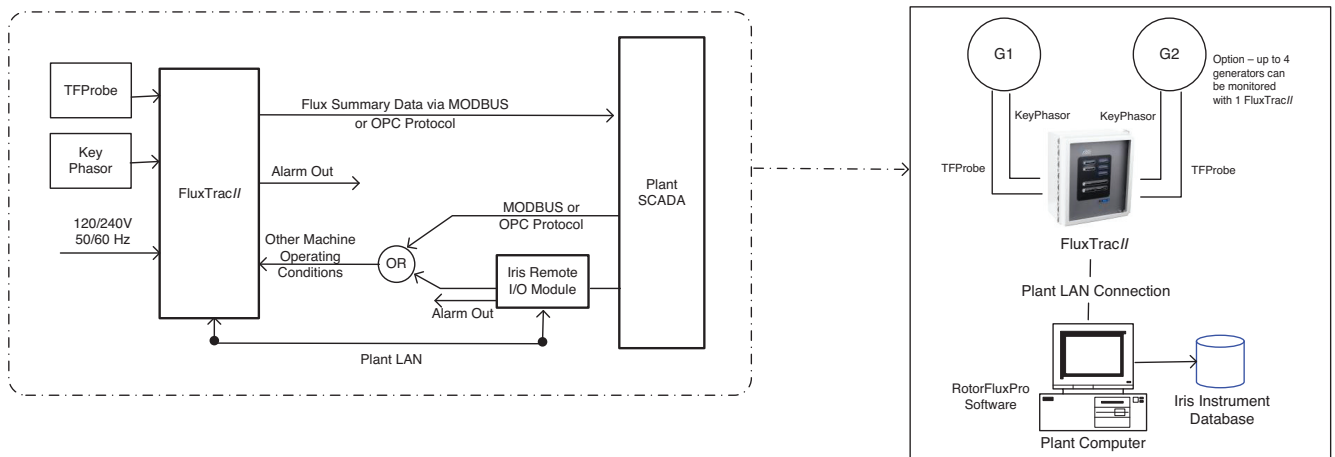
TFProbe

Key Phasor

120/240V 50/60 Hz

FluxTrac*II*

Flux Summary Data via MODBUS or OPC Protocol

Alarm Out

MODBUS or OPC Protocol

Other Machine Operating Conditions

OR

Iris Remote I/O Module

Alarm Out

Plant SCADA

Plant LAN

G1

G2

Option – up to 4 generators can be monitored with 1 FluxTrac*II*

KeyPhasor

KeyPhasor

TFProbe

TFProbe

FluxTrac*II*

Plant LAN Connection

RotorFluxPro Software

Iris Instrument Database

Plant Computer